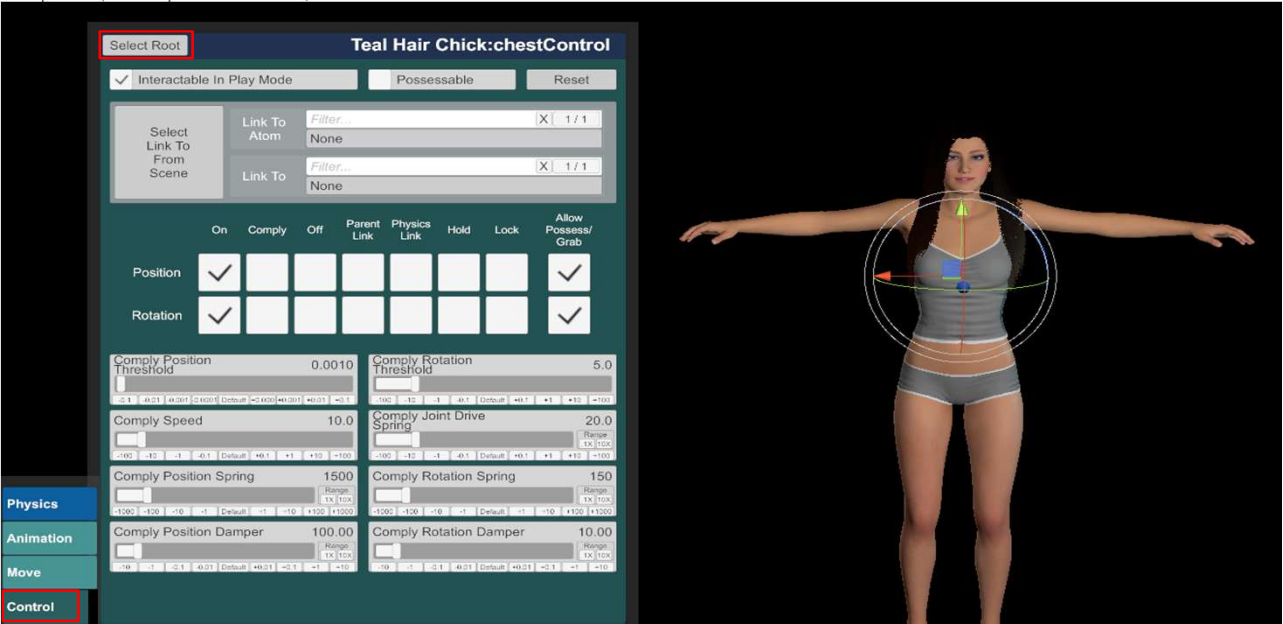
Select Root

Teal Hair Chick:chestControl

Interactable In Play Mode

Possessable

Reset

Select Link To From Scene

Link To Atom

Filter...

X 1 / 1

None

Link To

Filter...

X 1 / 1

None

| | On | Comply | Off | Parent Link | Physics Link | Hold | Lock | Allow Possess/ Grab |
|---|---|---|---|---|---|---|---|---|
| Position | ✓ | | | | | | | ✓ |
| Rotation | ✓ | | | | | | | ✓ |

Comply Position Threshold 0.0010

-0.1 -0.01 -0.001 -0.0001 Default +0.0001 +0.001 +0.01 +0.1

Comply Rotation Threshold 5.0

-100 -10 -1 -0.1 Default +0.1 +1 +10 +100

Comply Speed 10.0

-100 -10 -1 -0.1 Default +0.1 +1 +10 +100

Comply Joint Drive Spring 20.0

Range 1X 10X

-100 -10 -1 -0.1 Default +0.1 +1 +10 +100

Comply Position Spring 1500

Range 1X 10X

-1000 -100 -10 -1 Default +1 +10 +100 +1000

Comply Rotation Spring 150

Range 1X 10X

-1000 -100 -10 -1 Default +1 +10 +100 +1000

Comply Position Damper 100.00

Range 1X 10X

-10 -1 -0.1 -0.01 Default +0.01 +0.1 +1 +10

Comply Rotation Damper 10.00

Range 1X 10X

-10 -1 -0.1 -0.01 Default +0.01 +0.1 +1 +10

Physics

Animation

Move

Control